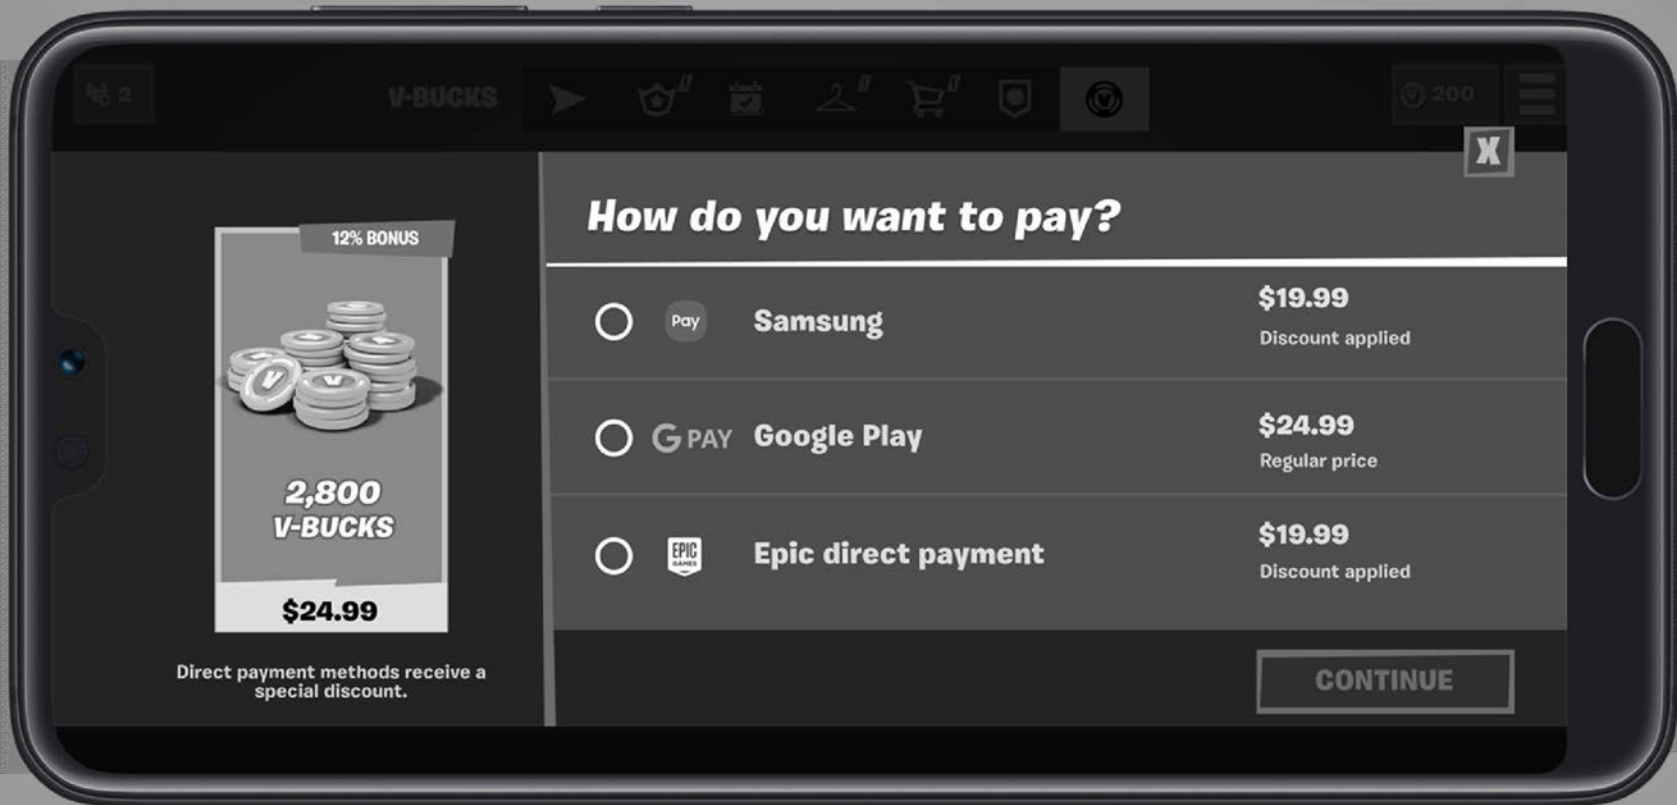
2

V-BUCKS

200

X

How do you want to pay?

12% BONUS

2,800
V-BUCKS

$24.99

Direct payment methods receive a special discount.

Pay Samsung $19.99
Discount applied

G PAY Google Play $24.99
Regular price

EPIC GAMES Epic direct payment $19.99
Discount applied

CONTINUE